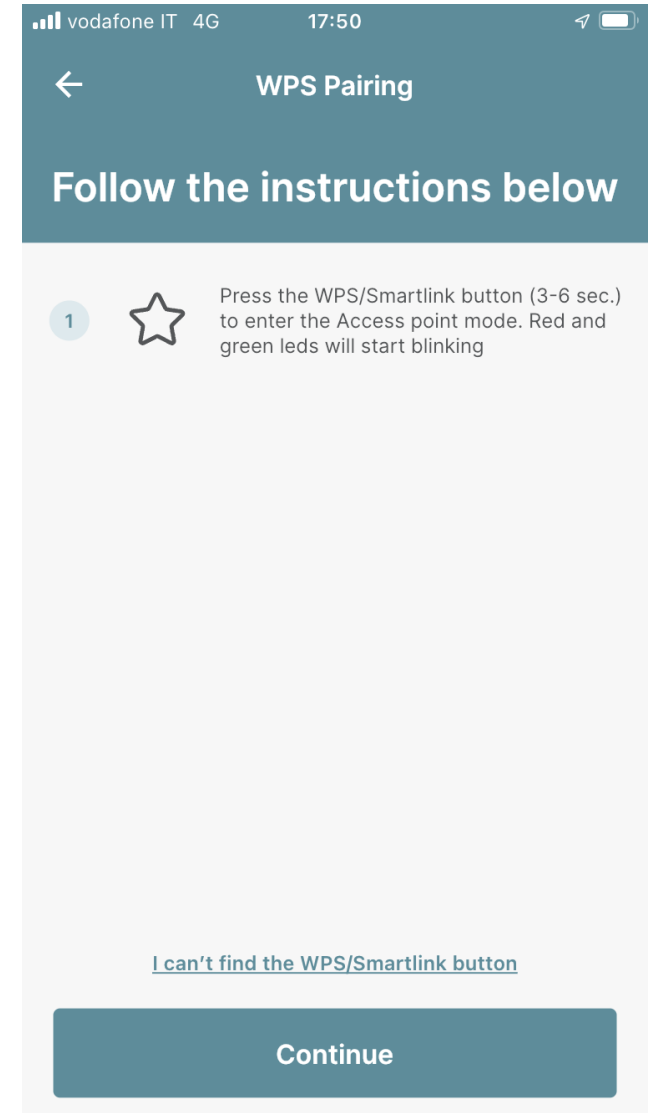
vodafone IT 4G 17:50

WPS Pairing

Follow the instructions below

1

Press the WPS/Smartlink button (3-6 sec.) to enter the Access point mode. Red and green leds will start blinking

I can't find the WPS/Smartlink button

Continue